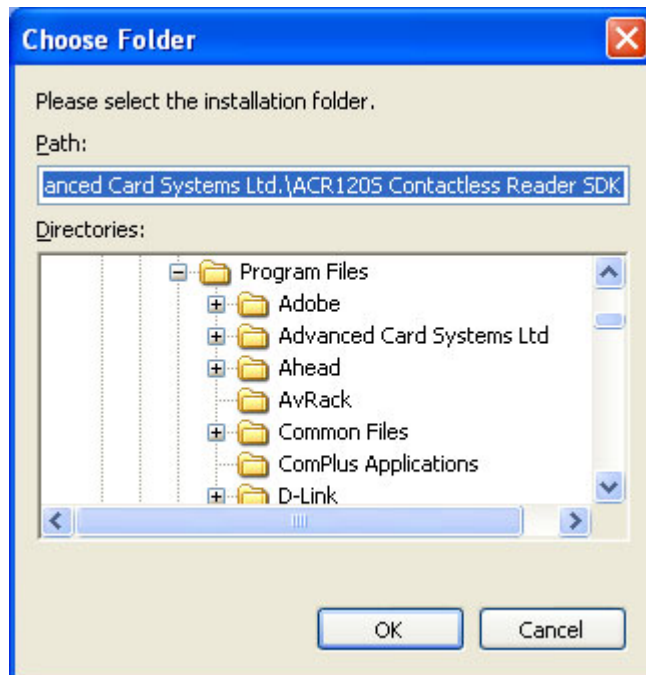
Choose Folder

Please select the installation folder.

Path:

anced Card Systems Ltd.\ACR120S Contactless Reader SDK

Directories:

Program Files
Adobe
Advanced Card Systems Ltd
Ahead
AvRack
Common Files
ComPlus Applications
D-Link

OK
Cancel